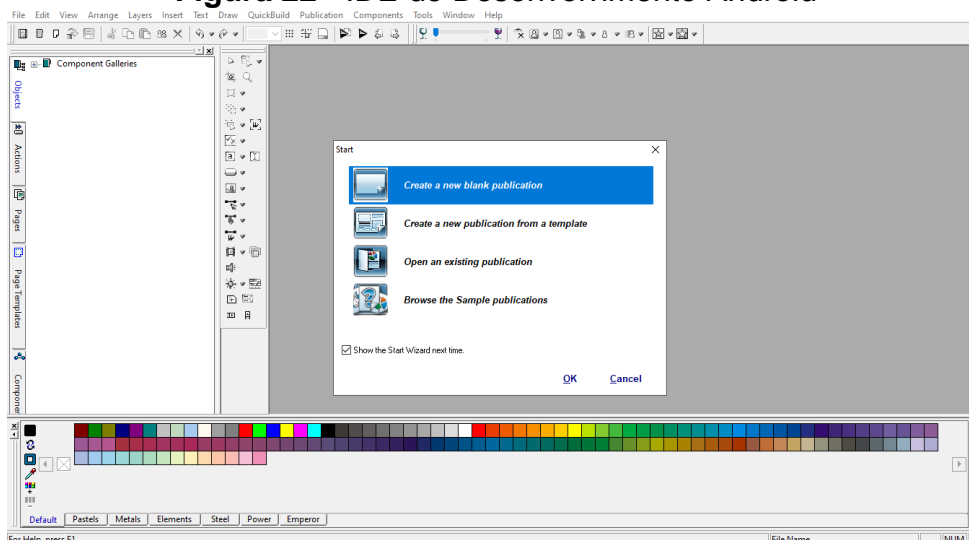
Figura 22 - IDE de Desenvolvimento Android

File Edit View Arrange Layers Insert Text Draw QuickBuild Publication Components Tools Window Help

Component Galleries

Objects

Actions

Pages

Page Templates

Componer

Start

Create a new blank publication

Create a new publication from a template

Open an existing publication

Browse the Sample publications

Show the Start Wizard next time.

OK

Cancel

Default Pastels Metals Elements Steel Power Emperor

For Help, press F1

File Name

NUM